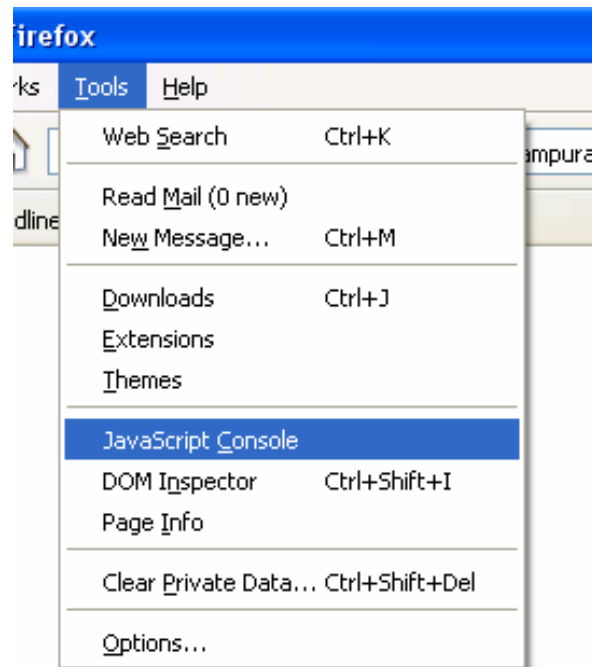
irefox

rks Tools Help

ampura

dline

Web Search Ctrl+K

Read Mail (0 new)
New Message... Ctrl+M

Downloads Ctrl+J
Extensions
Themes

JavaScript Console
DOM Inspector Ctrl+Shift+I
Page Info

Clear Private Data... Ctrl+Shift+Del

Options...